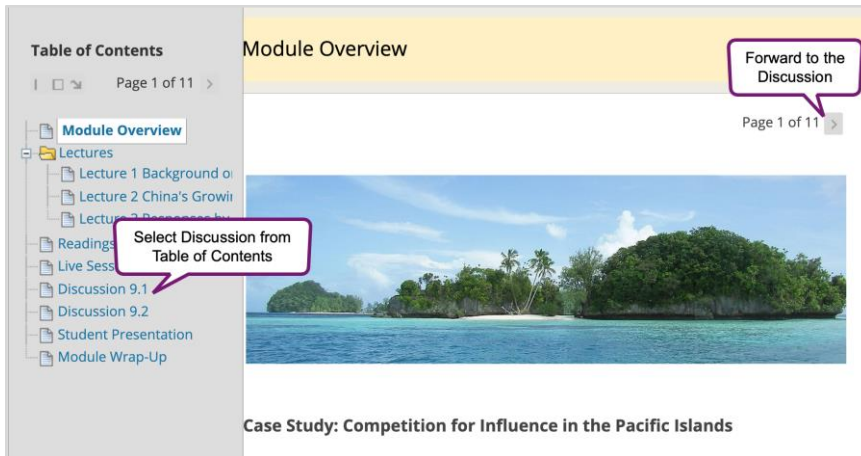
Table of Contents

Page 1 of 11 >

Module Overview
Lectures
Lecture 1 Background o
Lecture 2 China's Growi
Lecture 3 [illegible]
Readings
Live Sess
Discussion 9.1
Discussion 9.2
Student Presentation
Module Wrap-Up

Select Discussion from Table of Contents

Module Overview

Forward to the Discussion

Page 1 of 11 >

Case Study: Competition for Influence in the Pacific Islands